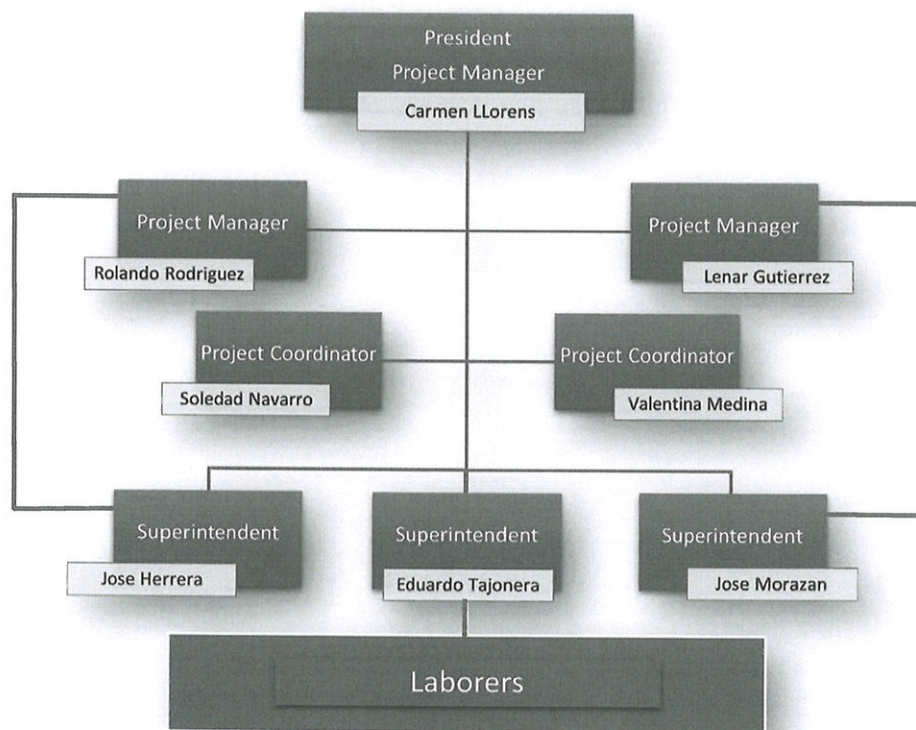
President
Project Manager
Carmen LLorens

Project Manager
Rolando Rodriguez

Project Manager
Lenar Gutierrez

Project Coordinator
Soledad Navarro

Project Coordinator
Valentina Medina

Superintendent
Jose Herrera

Superintendent
Eduardo Tajonera

Superintendent
Jose Morazan

Laborers